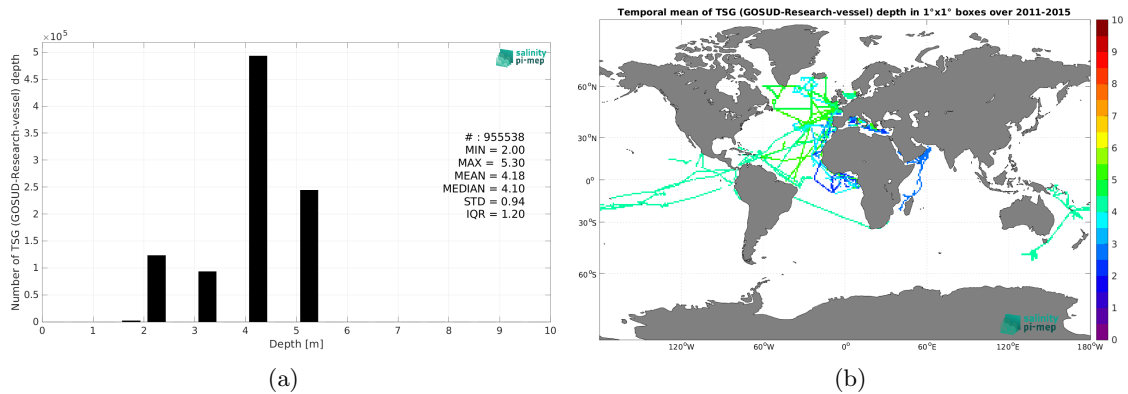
$\times 10^5$

5
4.5
4
3.5
3
2.5
2
1.5
1
0.5
0

Number of TSG (GOSUD-Research-vessel) depth

salinity
pi-mep

# : 955538
MIN = 2.00
MAX = 5.30
MEAN = 4.18
MEDIAN = 4.10
STD = 0.94
IQR = 1.20

0 1 2 3 4 5 6 7 8 9 10

Depth [m]

(a)

Temporal mean of TSG (GOSUD-Research-vessel) depth in 1°x1° boxes over 2011-2015

60°N
30°N
0°
30°S
60°S

120°W 60°W 0° 60°E 120°E 180°W

salinity
pi-mep

10
9
8
7
6
5
4
3
2
1
0

(b)